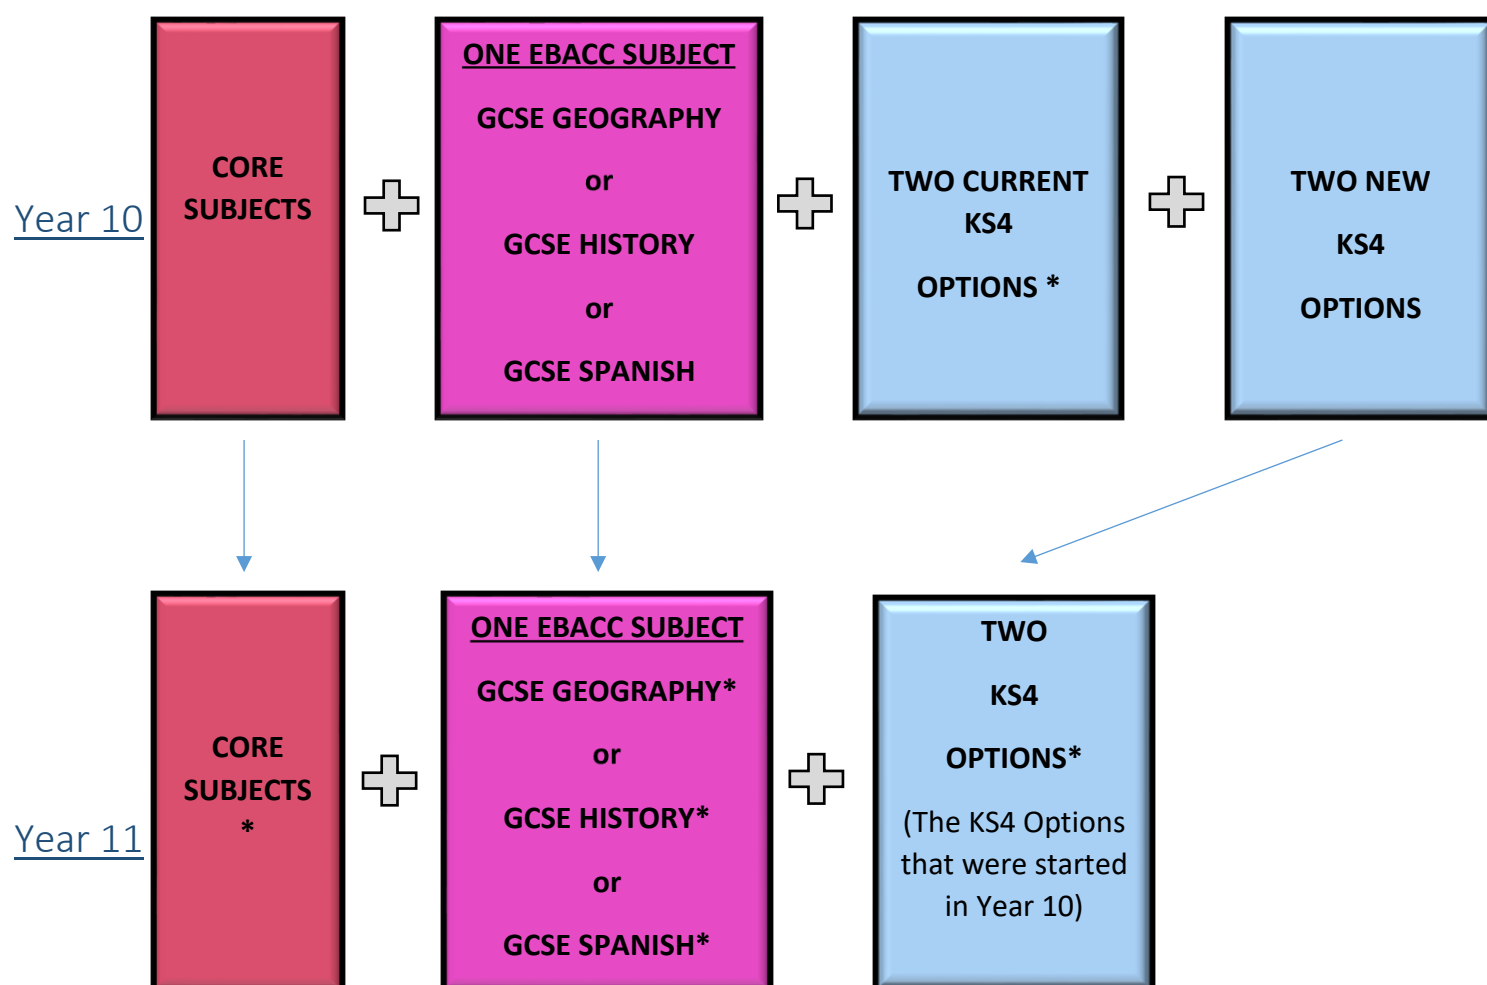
Year 10

CORE SUBJECTS

ONE EBACC SUBJECT

GCSE GEOGRAPHY

or

GCSE HISTORY

or

GCSE SPANISH

TWO CURRENT KS4

OPTIONS *

TWO NEW

KS4

OPTIONS

Year 11

CORE SUBJECTS *

ONE EBACC SUBJECT

GCSE GEOGRAPHY*

or

GCSE HISTORY*

or

GCSE SPANISH*

TWO

KS4

OPTIONS*

(The KS4 Options that were started in Year 10)